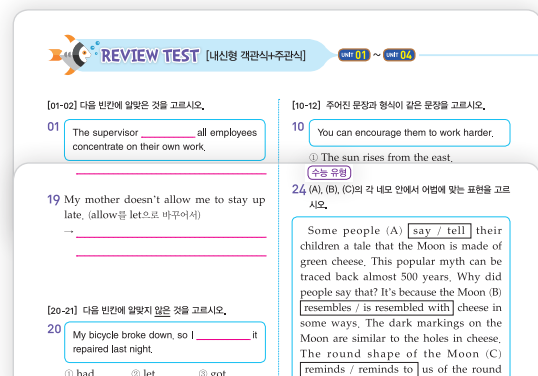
REVIEW TEST [내신형 객관식+주관식] UNIT 01 ~ UNIT 04

[01-02] 다음 빈칸에 알맞은 것을 고르시오.

01 The supervisor _________ all employees concentrate on their own work.

[10-12] 주어진 문장과 형식이 같은 문장을 고르시오.

10 You can encourage them to work harder.

① The sun rises from the east.

19 My mother doesn't allow me to stay up late. (allow를 let으로 바꾸어서)

→

[20-21] 다음 빈칸에 알맞지 않은 것을 고르시오.

20 My bicycle broke down, so I _________ it repaired last night.

① had ② let ③ got

수능 유형

24 (A), (B), (C)의 각 네모 안에서 어법에 맞는 표현을 고르시오.

Some people (A) say / tell their children a tale that the Moon is made of green cheese. This popular myth can be traced back almost 500 years. Why did people say that? It's because the Moon (B) resembles / is resembled with cheese in some ways. The dark markings on the Moon are similar to the holes in cheese. The round shape of the Moon (C) reminds / reminds to us of the round